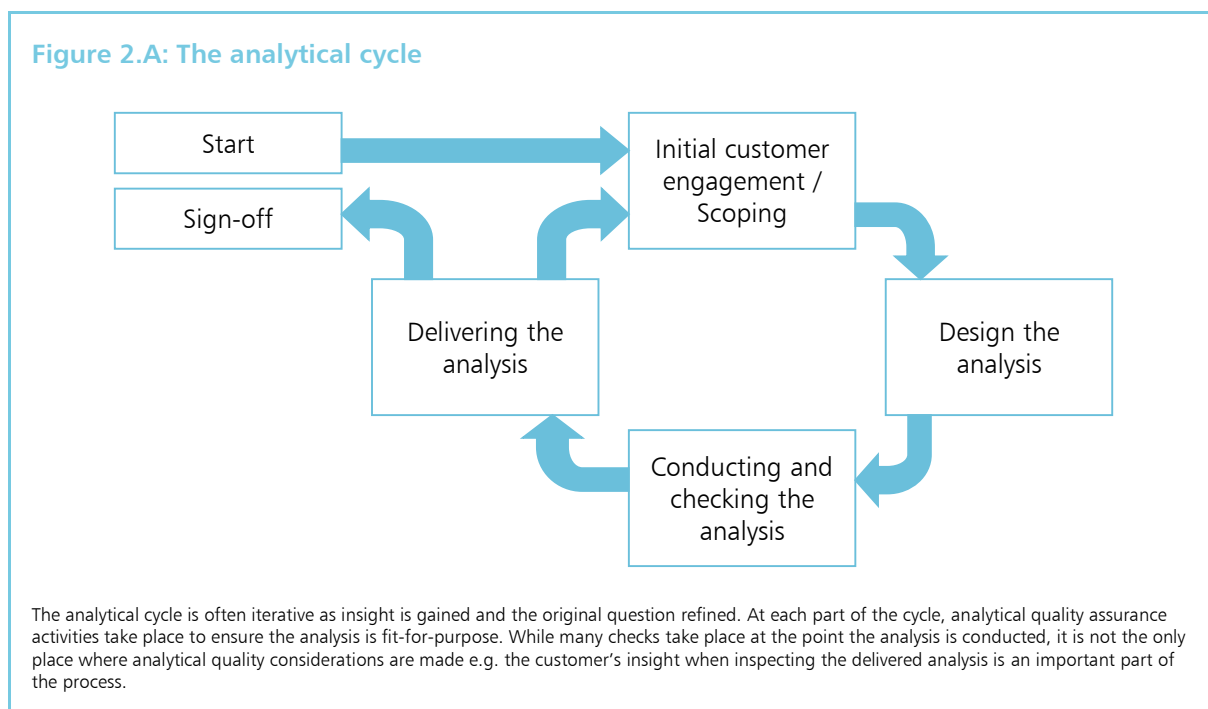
Figure 2.A: The analytical cycle

Start

Sign-off

Initial customer engagement / Scoping

Delivering the analysis

Design the analysis

Conducting and checking the analysis

The analytical cycle is often iterative as insight is gained and the original question refined. At each part of the cycle, analytical quality assurance activities take place to ensure the analysis is fit-for-purpose. While many checks take place at the point the analysis is conducted, it is not the only place where analytical quality considerations are made e.g. the customer's insight when inspecting the delivered analysis is an important part of the process.